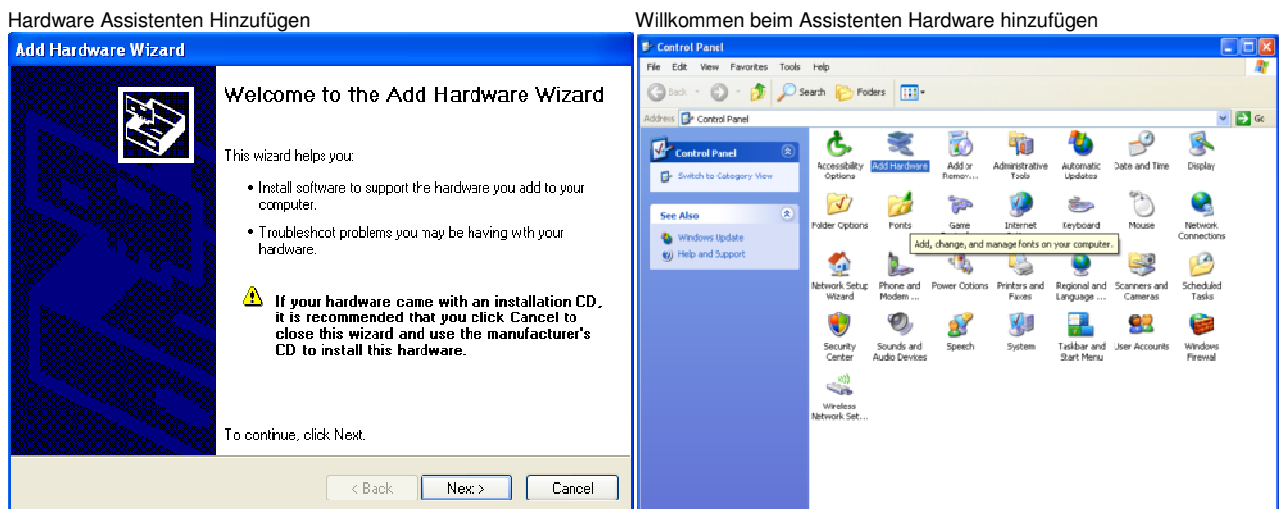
Hardware Assistenten Hinzufügen

Add Hardware Wizard

Welcome to the Add Hardware Wizard

This wizard helps you:

• Install software to support the hardware you add to your computer.

• Troubleshoot problems you may be having with your hardware.

If your hardware came with an installation CD, it is recommended that you click Cancel to close this wizard and use the manufacturer's CD to install this hardware.

To continue, click Next.

< Back | Next > | Cancel

Willkommen beim Assistenten Hardware hinzufügen

Control Panel

File Edit View Favorites Tools Help

Back | Search | Folders

Address Control Panel | Go

Control Panel

Switch to Category View

See Also

Windows Update

Help and Support

Accessibility Options | Add Hardware | Add or Remov... | Administrative Tools | Automatic Updates | Date and Time | Display

Folder Options | Fonts | Game | Internet | Keyboard | Mouse | Network Connections

Add, change, and manage fonts on your computer.

Network Setup Wizard | Phone and Modem ... | Power Options | Printers and Faxes | Regional and Language ... | Scanners and Cameras | Scheduled Tasks

Security Center | Sounds and Audio Devices | Speech | System | Taskbar and Start Menu | User Accounts | Windows Firewall

Wireless Network Set...